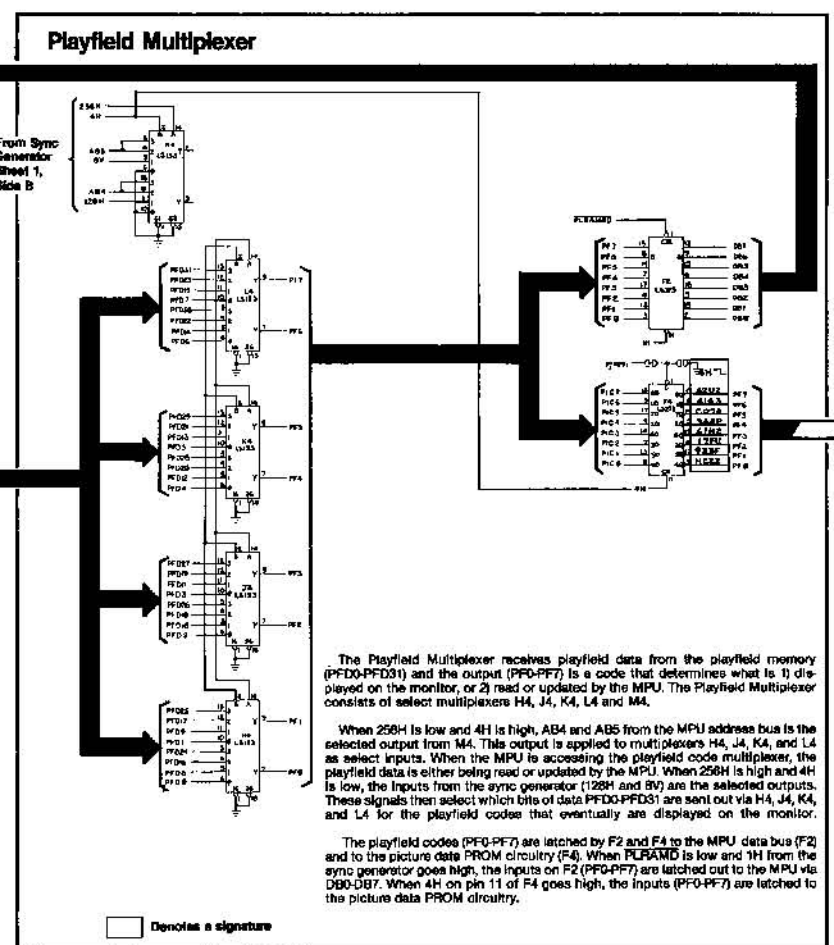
Playfield Multiplexer

From Sync Generator Sheet 1, Side B

256H
4H
AB5
8V
AB4
128H
M4
LS153

PLRAMRD
F2
LS375

F4

PFD31
PFD23
PFD15
PFD7
PFD30
PFD22
PFD14
PFD6
L4
LS153
PF7
PF6

PFD29
PFD21
PFD13
PFD5
PFD28
PFD20
PFD12
PFD4
K4
LS153
PF5
PF4

PFD27
PFD19
PFD11
PFD3
PFD26
PFD18
PFD10
PFD2
J4
LS153
PF3
PF2

PFD25
PFD17
PFD9
PFD1
PFD24
PFD16
PFD8
PFD0
H4
LS153
PF1
PF0

PF7
PF6
PF5
PF4
PF3
PF2
PF1
PF0
DB7
DB6
DB5
DB4
DB3
DB2
DB1
DB0

PIC7
PIC6
PIC5
PIC4
PIC3
PIC2
PIC1
PIC0
A2U2
A1A2
C2C3A
A4AP
4H2
LTBI
F83F
HCE2

The Playfield Multiplexer receives playfield data from the playfield memory (PFD0-PFD31) and the output (PF0-PF7) is a code that determines what is 1) displayed on the monitor, or 2) read or updated by the MPU. The Playfield Multiplexer consists of select multiplexers H4, J4, K4, L4 and M4.

When 256H is low and 4H is high, AB4 and AB5 from the MPU address bus is the selected output from M4. This output is applied to multiplexers H4, J4, K4, and L4 as select inputs. When the MPU is accessing the playfield code multiplexer, the playfield data is either being read or updated by the MPU. When 256H is high and 4H is low, the inputs from the sync generator (128H and 8V) are the selected outputs. These signals then select which bits of data PFD0-PFD31 are sent out via H4, J4, K4, and L4 for the playfield codes that eventually are displayed on the monitor.

The playfield codes (PF0-PF7) are latched by F2 and F4 to the MPU data bus (F2) and to the picture data PROM circuitry (F4). When PLRAMD is low and 1H from the sync generator goes high, the inputs on F2 (PF0-PF7) are latched out to the MPU via DB0-DB7. When 4H on pin 11 of F4 goes high, the inputs (PF0-PF7) are latched to the picture data PROM circuitry.

Denotes a signature